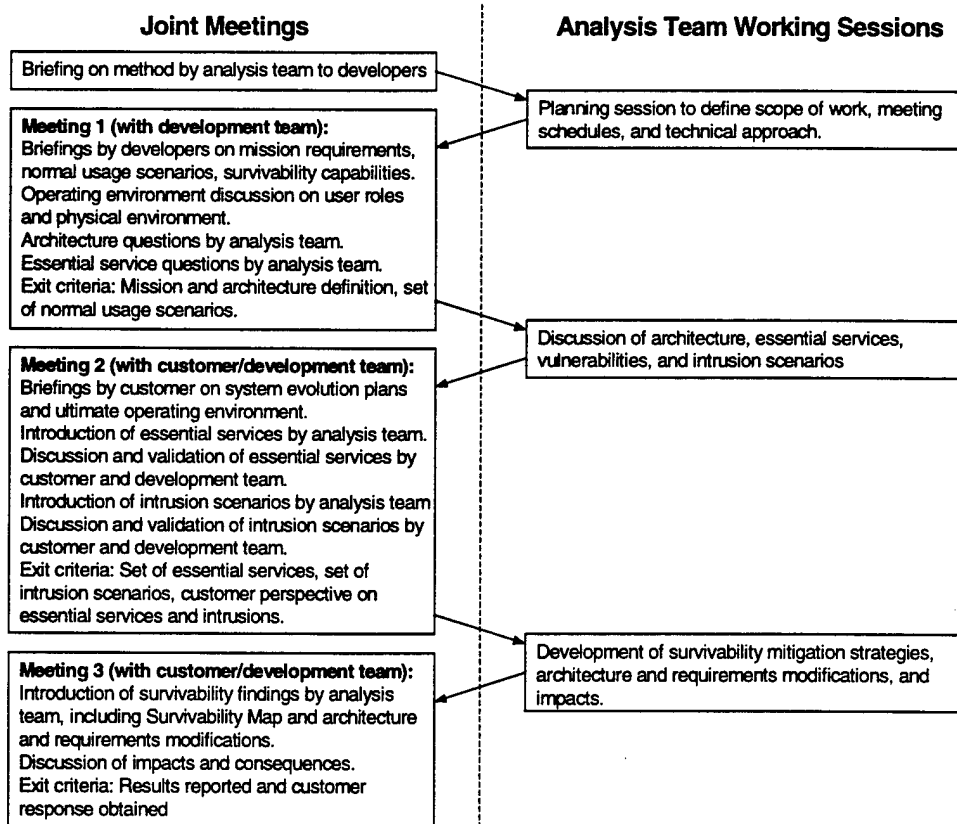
Joint Meetings

Analysis Team Working Sessions

Briefing on method by analysis team to developers

Planning session to define scope of work, meeting schedules, and technical approach.

Meeting 1 (with development team):
Briefings by developers on mission requirements, normal usage scenarios, survivability capabilities.
Operating environment discussion on user roles and physical environment.
Architecture questions by analysis team.
Essential service questions by analysis team.
Exit criteria: Mission and architecture definition, set of normal usage scenarios.

Discussion of architecture, essential services, vulnerabilities, and intrusion scenarios

Meeting 2 (with customer/development team):
Briefings by customer on system evolution plans and ultimate operating environment.
Introduction of essential services by analysis team.
Discussion and validation of essential services by customer and development team.
Introduction of intrusion scenarios by analysis team
Discussion and validation of intrusion scenarios by customer and development team.
Exit criteria: Set of essential services, set of intrusion scenarios, customer perspective on essential services and intrusions.

Development of survivability mitigation strategies, architecture and requirements modifications, and impacts.

Meeting 3 (with customer/development team):
Introduction of survivability findings by analysis team, including Survivability Map and architecture and requirements modifications.
Discussion of impacts and consequences.
Exit criteria: Results reported and customer response obtained